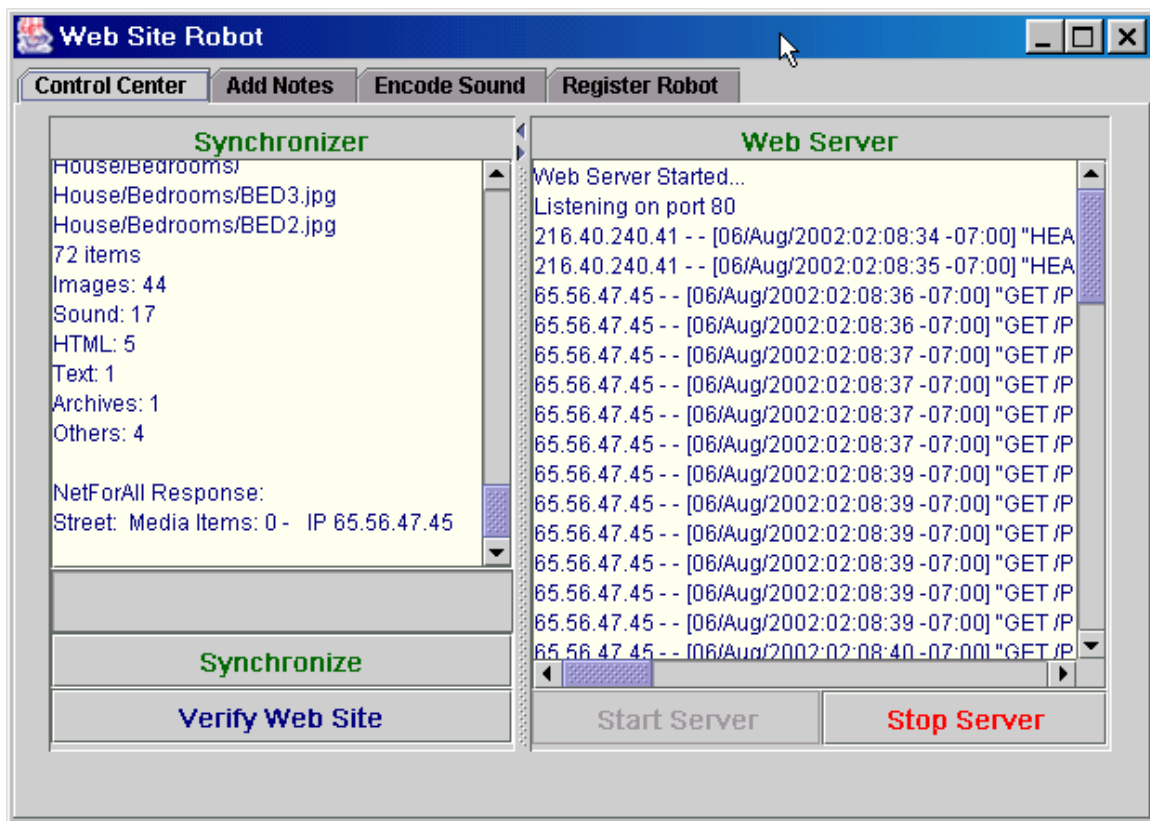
Web Site Robot

Control Center | Add Notes | Encode Sound | Register Robot

Synchronizer

House/Bedrooms/
House/Bedrooms/BED3.jpg
House/Bedrooms/BED2.jpg
72 items
Images: 44
Sound: 17
HTML: 5
Text: 1
Archives: 1
Others: 4

NetForAll Response:
Street: Media Items: 0 - IP 65.56.47.45

Synchronize

Verify Web Site

Web Server

Web Server Started...
Listening on port 80
216.40.240.41 - - [06/Aug/2002:02:08:34 -07:00] "HEA
216.40.240.41 - - [06/Aug/2002:02:08:35 -07:00] "HEA
65.56.47.45 - - [06/Aug/2002:02:08:36 -07:00] "GET /P
65.56.47.45 - - [06/Aug/2002:02:08:36 -07:00] "GET /P
65.56.47.45 - - [06/Aug/2002:02:08:37 -07:00] "GET /P
65.56.47.45 - - [06/Aug/2002:02:08:37 -07:00] "GET /P
65.56.47.45 - - [06/Aug/2002:02:08:37 -07:00] "GET /P
65.56.47.45 - - [06/Aug/2002:02:08:37 -07:00] "GET /P
65.56.47.45 - - [06/Aug/2002:02:08:39 -07:00] "GET /P
65.56.47.45 - - [06/Aug/2002:02:08:39 -07:00] "GET /P
65.56.47.45 - - [06/Aug/2002:02:08:39 -07:00] "GET /P
65.56.47.45 - - [06/Aug/2002:02:08:39 -07:00] "GET /P
65.56.47.45 - - [06/Aug/2002:02:08:39 -07:00] "GET /P
65.56.47.45 - - [06/Aug/2002:02:08:39 -07:00] "GET /P
65.56.47.45 - - [06/Aug/2002:02:08:40 -07:00] "GET /P

Start Server | Stop Server